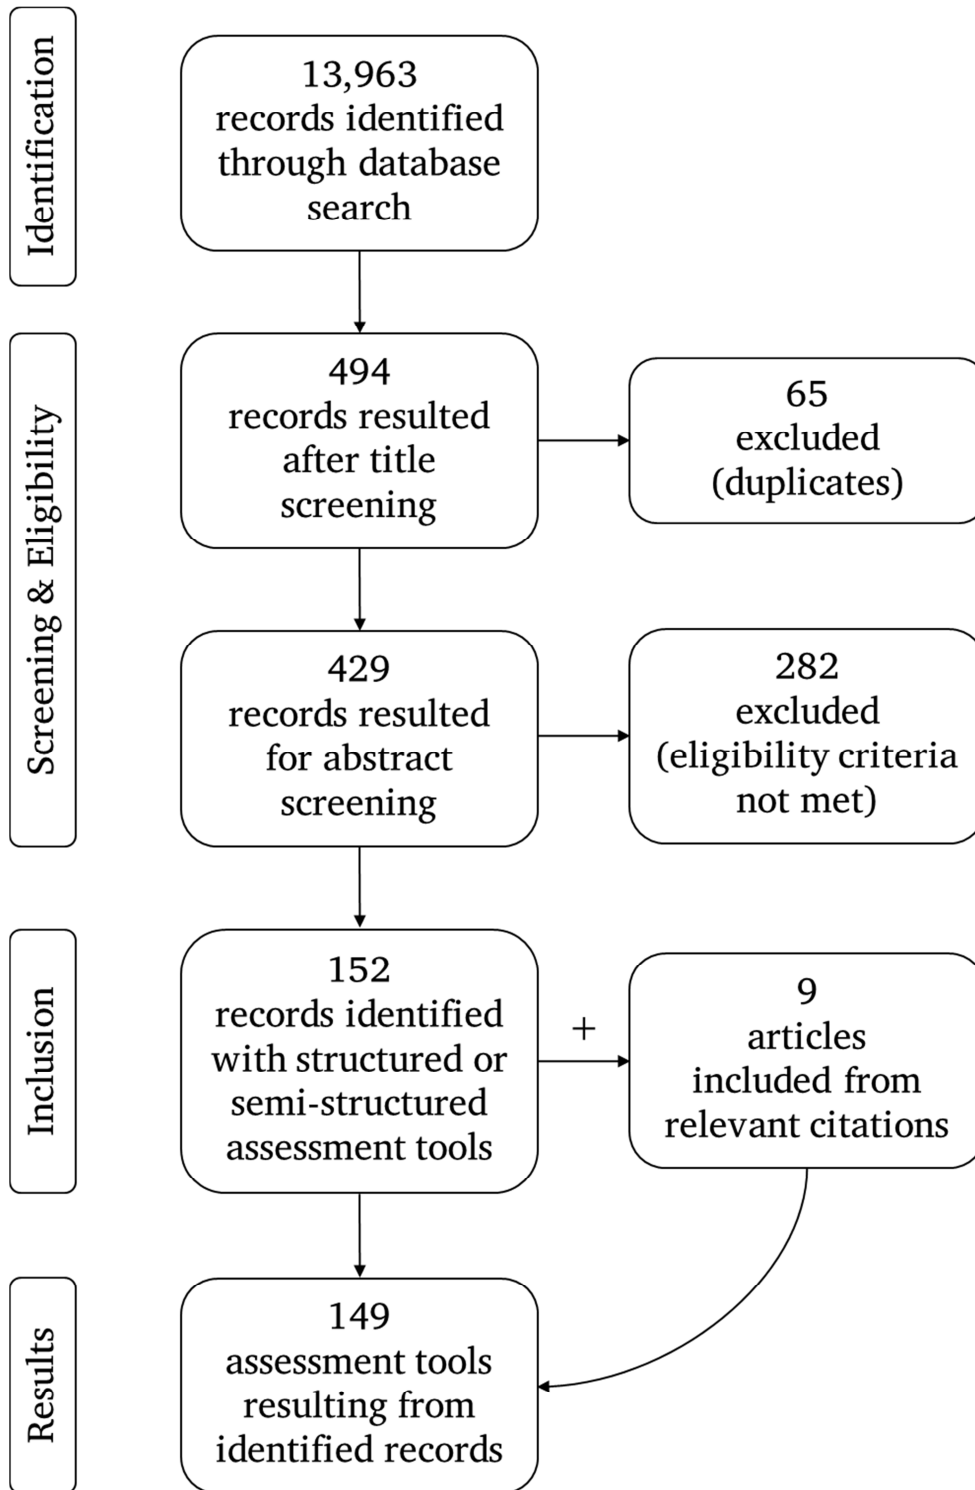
Identification

13,963 records identified through database search

Screening & Eligibility

494 records resulted after title screening

65 excluded (duplicates)

429 records resulted for abstract screening

282 excluded (eligibility criteria not met)

Inclusion

152 records identified with structured or semi-structured assessment tools

+

9 articles included from relevant citations

Results

149 assessment tools resulting from identified records